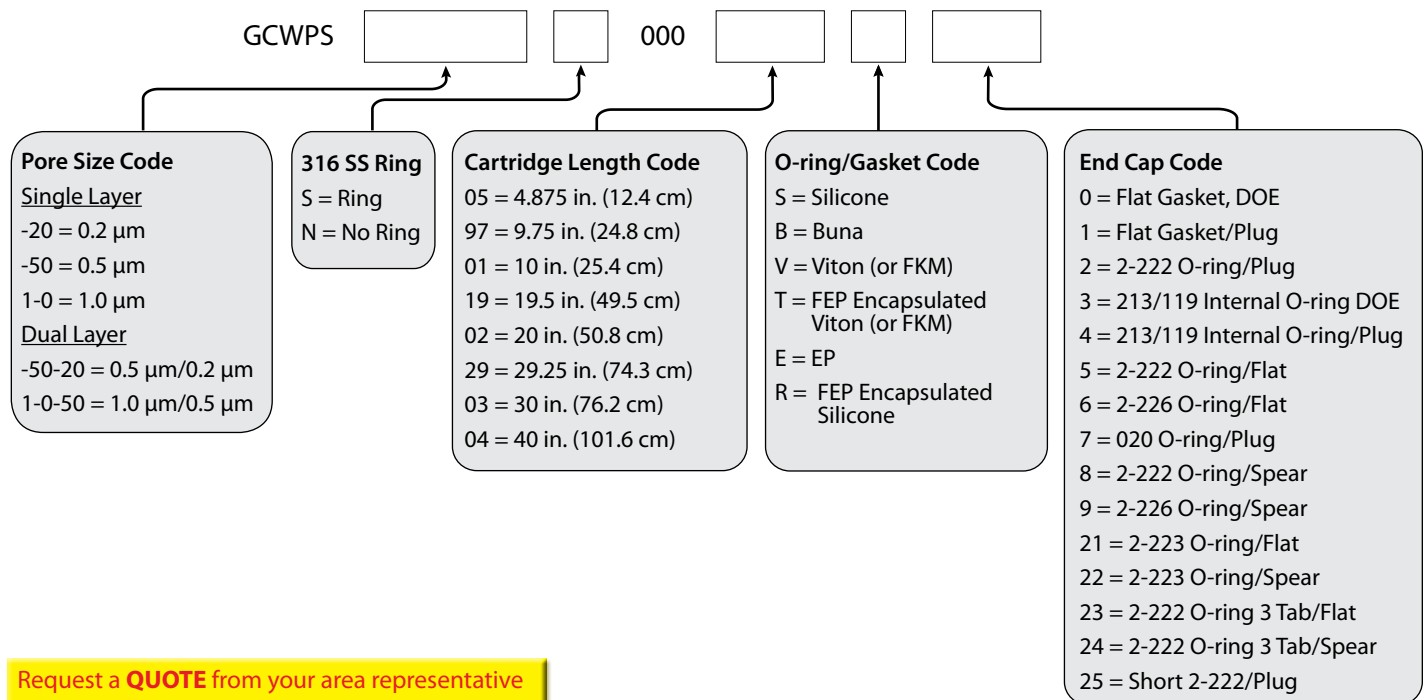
GCWPS 000

**Pore Size Code**
Single Layer
-20 = 0.2 µm
-50 = 0.5 µm
1-0 = 1.0 µm
Dual Layer
-50-20 = 0.5 µm/0.2 µm
1-0-50 = 1.0 µm/0.5 µm

**316 SS Ring**
S = Ring
N = No Ring

**Cartridge Length Code**
05 = 4.875 in. (12.4 cm)
97 = 9.75 in. (24.8 cm)
01 = 10 in. (25.4 cm)
19 = 19.5 in. (49.5 cm)
02 = 20 in. (50.8 cm)
29 = 29.25 in. (74.3 cm)
03 = 30 in. (76.2 cm)
04 = 40 in. (101.6 cm)

**O-ring/Gasket Code**
S = Silicone
B = Buna
V = Viton (or FKM)
T = FEP Encapsulated Viton (or FKM)
E = EP
R = FEP Encapsulated Silicone

**End Cap Code**
0 = Flat Gasket, DOE
1 = Flat Gasket/Plug
2 = 2-222 O-ring/Plug
3 = 213/119 Internal O-ring DOE
4 = 213/119 Internal O-ring/Plug
5 = 2-222 O-ring/Flat
6 = 2-226 O-ring/Flat
7 = 020 O-ring/Plug
8 = 2-222 O-ring/Spear
9 = 2-226 O-ring/Spear
21 = 2-223 O-ring/Flat
22 = 2-223 O-ring/Spear
23 = 2-222 O-ring 3 Tab/Flat
24 = 2-222 O-ring 3 Tab/Spear
25 = Short 2-222/Plug

Request a **QUOTE** from your area representative